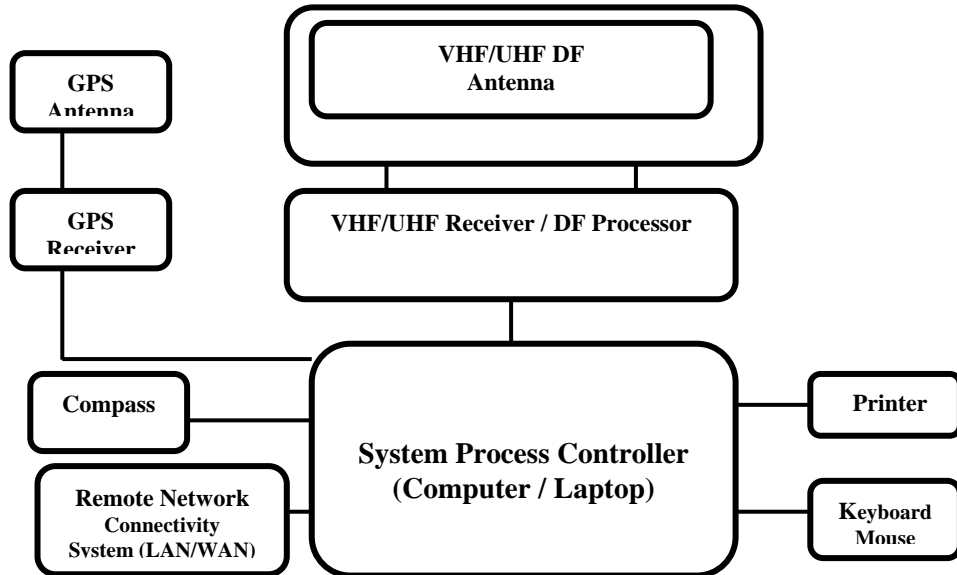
GPS Antenna

VHF/UHF DF Antenna

GPS Receiver

VHF/UHF Receiver / DF Processor

Compass

System Process Controller (Computer / Laptop)

Printer

Remote Network Connectivity System (LAN/WAN)

Keyboard Mouse